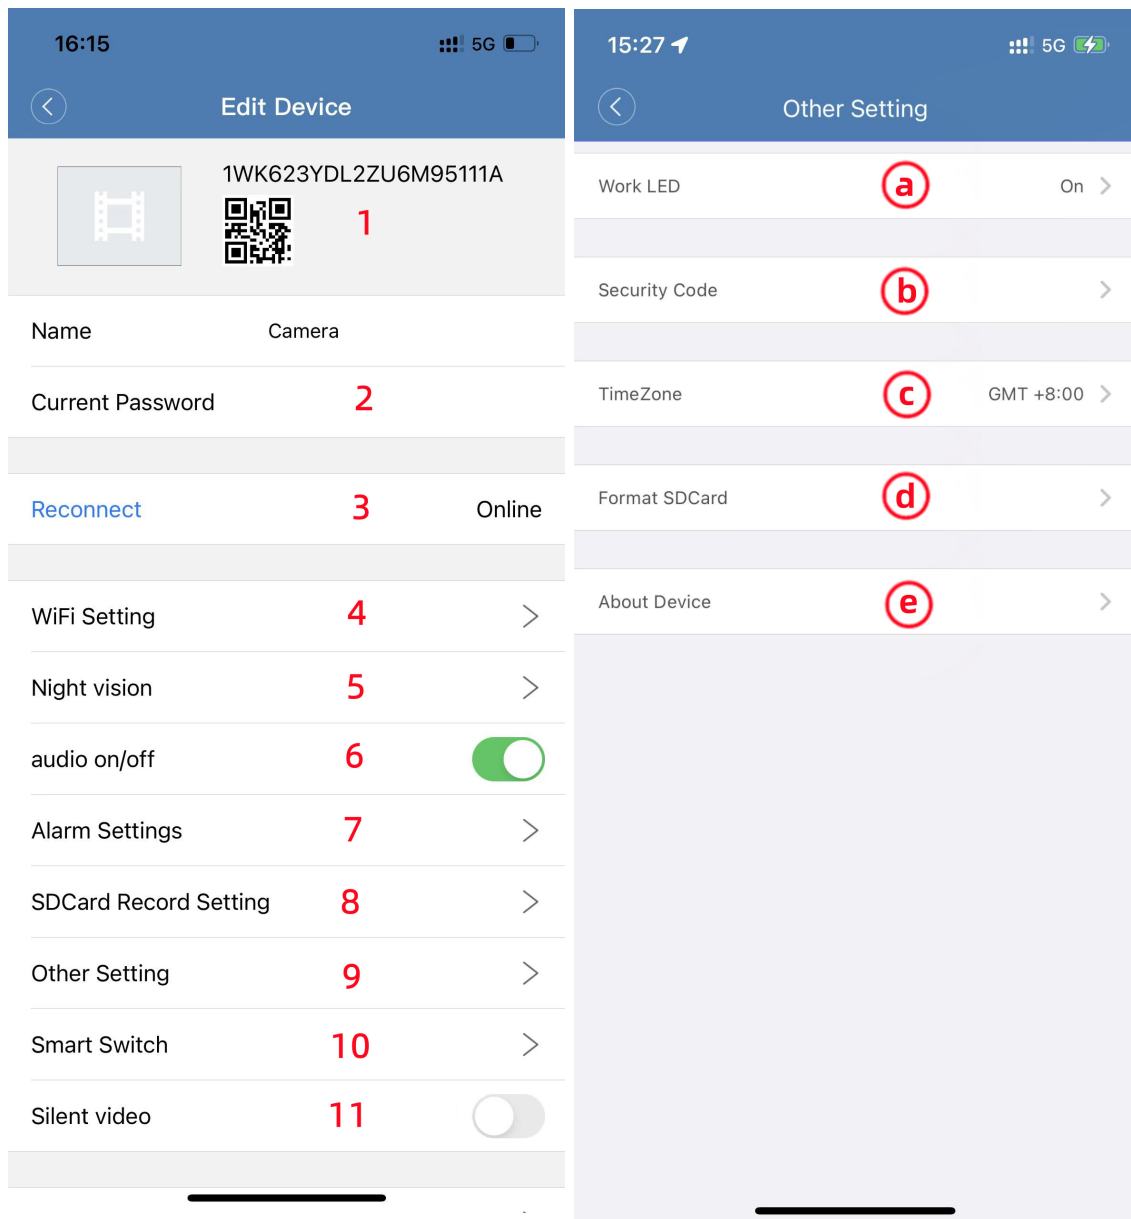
16:15 5G

Edit Device

1WK623YDL2ZU6M95111A

1

Name Camera

Current Password 2

Reconnect 3 Online

WiFi Setting 4

Night vision 5

audio on/off 6

Alarm Settings 7

SDCard Record Setting 8

Other Setting 9

Smart Switch 10

Silent video 11

15:27 5G

Other Setting

Work LED a On

Security Code b

TimeZone c GMT +8:00

Format SDCard d

About Device e